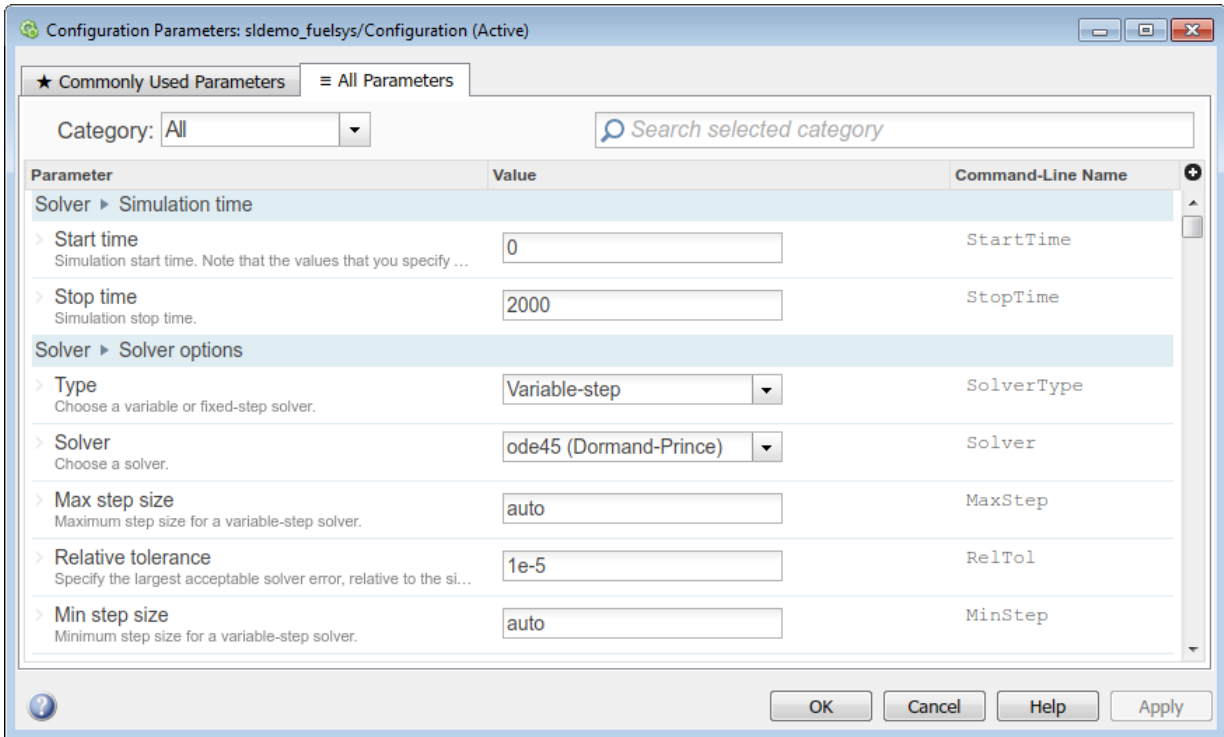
Configuration Parameters: sldemo_fuelsys/Configuration (Active)

★ Commonly Used Parameters
≡ All Parameters

Category: All

Search selected category

| Parameter | Value | Command-Line Name |
|---|---|---|
| Solver ▸ Simulation time | | |
| Start time<br>Simulation start time. Note that the values that you specify ... | 0 | StartTime |
| Stop time<br>Simulation stop time. | 2000 | StopTime |
| Solver ▸ Solver options | | |
| Type<br>Choose a variable or fixed-step solver. | Variable-step | SolverType |
| Solver<br>Choose a solver. | ode45 (Dormand-Prince) | Solver |
| Max step size<br>Maximum step size for a variable-step solver. | auto | MaxStep |
| Relative tolerance<br>Specify the largest acceptable solver error, relative to the si... | 1e-5 | RelTol |
| Min step size<br>Minimum step size for a variable-step solver. | auto | MinStep |

OK Cancel Help Apply